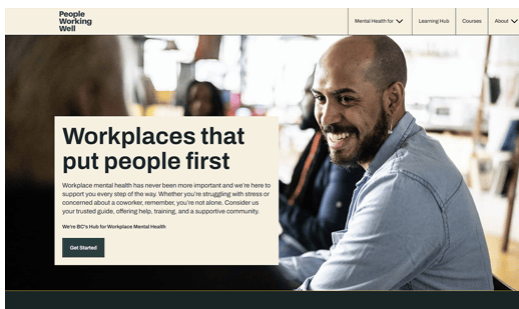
People Working Well

Mental Health for

Learning Hub

Courses

About

Workplaces that put people first

Workplace mental health has never been more important and we're here to support you every step of the way. Whether you're struggling with stress or concerned about a coworker, remember, you're not alone. Consider us your trusted guide, offering help, training, and a supportive community.

We're BC's Hub for Workplace Mental Health

Get Started